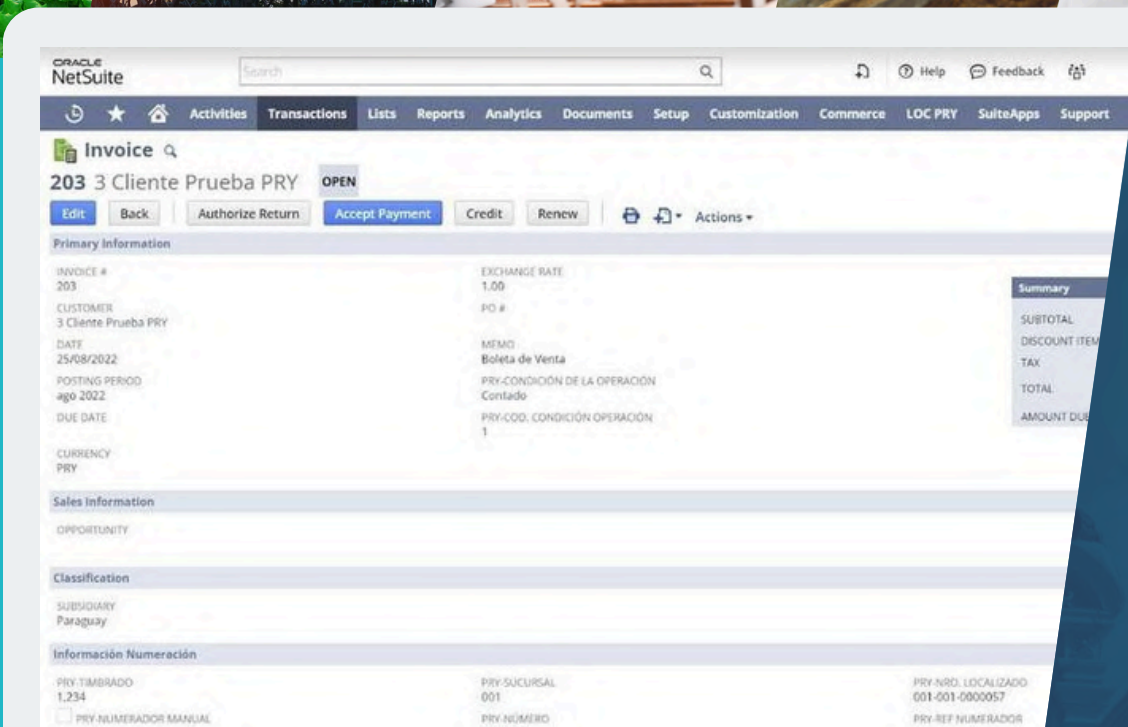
ORACLE NetSuite

Search

Help Feedback

Activities Transactions Lists Reports Analytics Documents Setup Customization Commerce LOC PRY SuiteApps Support

Invoice

203 3 Cliente Prueba PRY OPEN

Edit Back Authorize Return Accept Payment Credit Renew Actions

Primary Information

INVOICE #
203

CUSTOMER
3 Cliente Prueba PRY

DATE
25/08/2022

POSTING PERIOD
ago 2022

DUE DATE

CURRENCY
PRY

EXCHANGE RATE
1.00

PO #

MEMO
Boleta de Venta

PRY-CONDICIÓN DE LA OPERACIÓN
Contado

PRY-COD. CONDICIÓN OPERACIÓN
1

Summary

SUBTOTAL

DISCOUNT ITEM

TAX

TOTAL

AMOUNT DUE

Sales Information

OPPORTUNITY

Classification

SUBSIDIARY
Paraguay

Información Numeración

PRY-TIMBRADO
1,234

PRY-NUMERADOR MANUAL

PRY-SUCURSAL
001

PRY-NÚMERO

PRY-NRO. LOCALIZADO
001-001-0000057

PRY-REF NUMERADOR